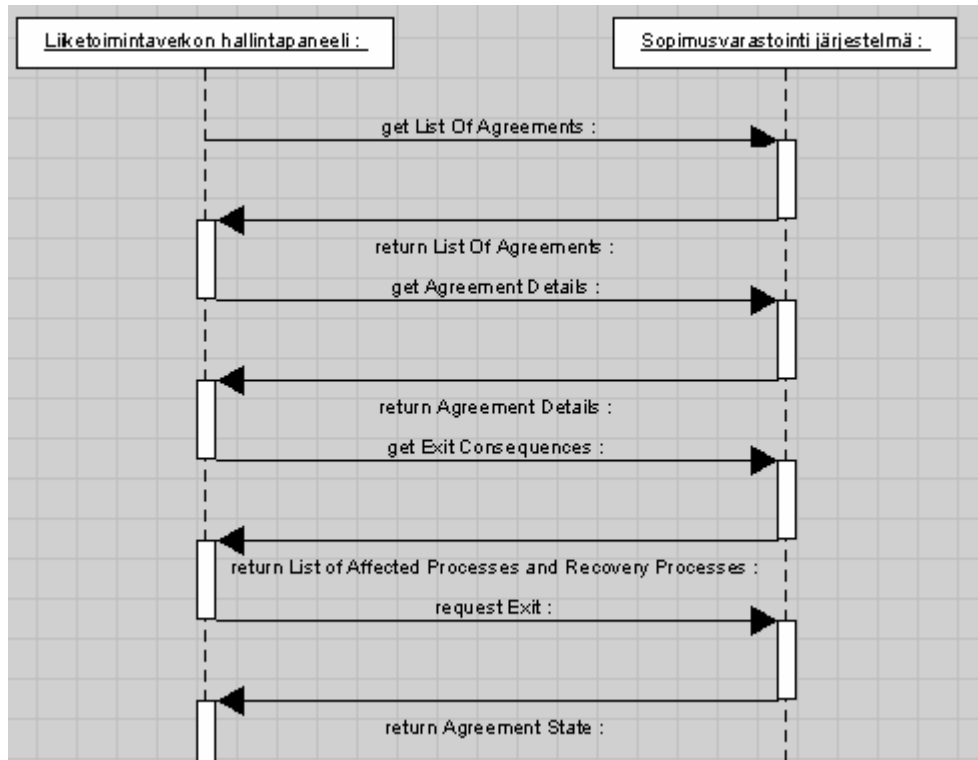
Liketoimintaverkon hallintapaneeli :

Sopimusvarastointi järjestelmä :

get List Of Agreements :

return List Of Agreements :

get Agreement Details :

return Agreement Details :

get Exit Consequences :

return List of Affected Processes and Recovery Processes :

request Exit :

return Agreement State :